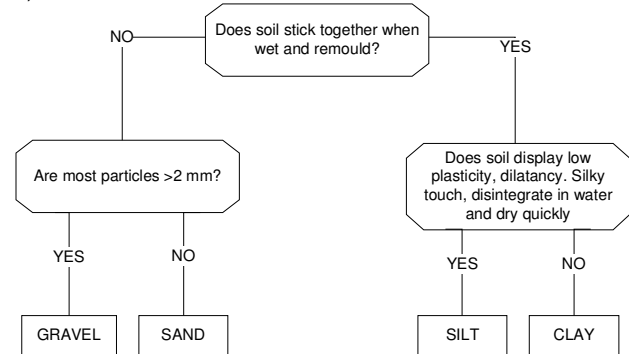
Does soil stick together when wet and remould?

NO

YES

Are most particles >2 mm?

YES

NO

GRAVEL

SAND

Does soil display low plasticity, dilatancy. Silky touch, disintegrate in water and dry quickly

YES

NO

SILT

CLAY